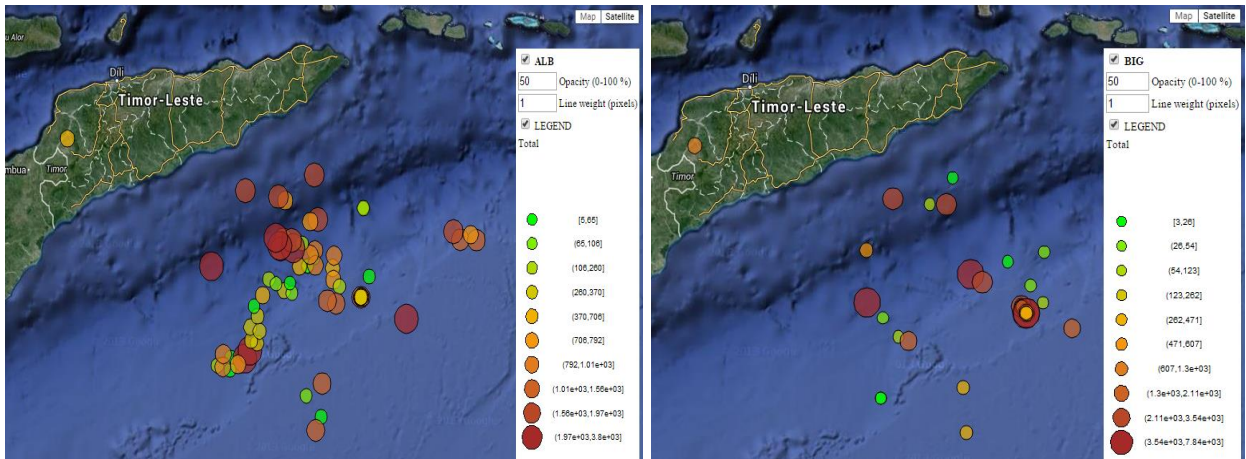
Map Satellite

u Alor

Dili

Timor-Leste

mbua

Timor

ALB

50 Opacity (0-100 %)

1 Line weight (pixels)

LEGEND

Total

[5,65]

(65,106]

(106,260]

(260,370]

(370,706]

(706,792]

(792,1.01e+03]

(1.01e+03,1.56e+03]

(1.56e+03,1.97e+03]

(1.97e+03,3.8e+03]

Map Satellite

Dili

Timor-Leste

Timor

BIG

50 Opacity (0-100 %)

1 Line weight (pixels)

LEGEND

Total

[3,26]

(26,54]

(54,123]

(123,262]

(262,471]

(471,607]

(607,1.3e+03]

(1.3e+03,2.11e+03]

(2.11e+03,3.54e+03]

(3.54e+03,7.84e+03]